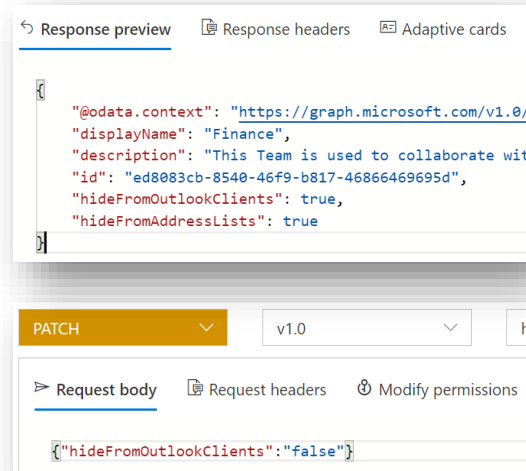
Response preview Response headers Adaptive cards

{
"@odata.context": "https://graph.microsoft.com/v1.0/
"displayName": "Finance",
"description": "This Team is used to collaborate wit
"id": "ed8083cb-8540-46f9-b817-46866469695d",
"hideFromOutlookClients": true,
"hideFromAddressLists": true
}

PATCH v1.0 h

Request body Request headers Modify permissions

{"hideFromOutlookClients":"false"}